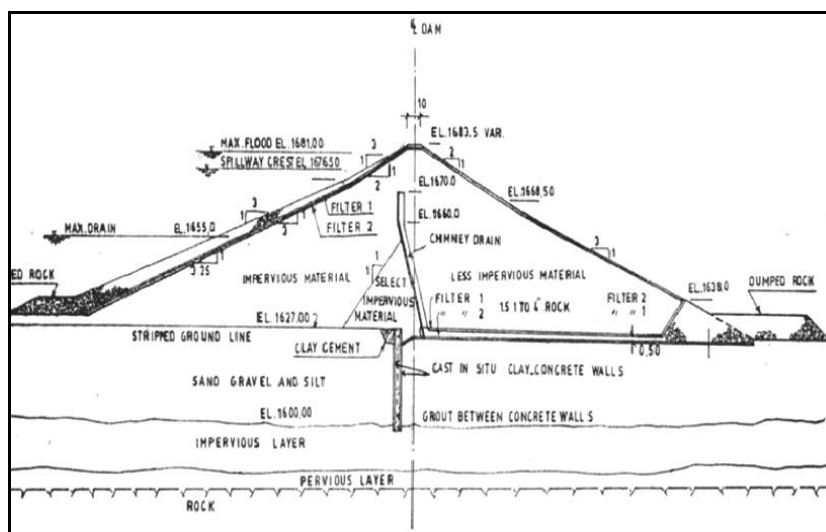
℄ DAM

10

MAX. FLOOD EL. 1681.00

SPILLWAY CREST EL. 1676.50

EL. 1683.5 VAR.

3
1

2
1

2
1

EL. 1670.0

EL. 1668.50

MAX. DRAIN

EL. 1655.0

3
1

FILTER 1

FILTER 2

EL. 1660.0

CHIMNEY DRAIN

3
1

ED ROCK

3.25

IMPERVIOUS MATERIAL

1
1

SELECT IMPERVIOUS MATERIAL

LESS IMPERVIOUS MATERIAL

EL. 1638.0

DUMPED ROCK

EL. 1627.00

FILTER 1

1.5 1 TO 6" ROCK

FILTER 2

2

1

STRIPPED GROUND LINE

CLAY CEMENT

0.50

SAND GRAVEL AND SILT

CAST IN SITU CLAY CONCRETE WALLS

EL. 1600.00

GROUT BETWEEN CONCRETE WALLS

IMPERVIOUS LAYER

PERVIOUS LAYER

ROCK